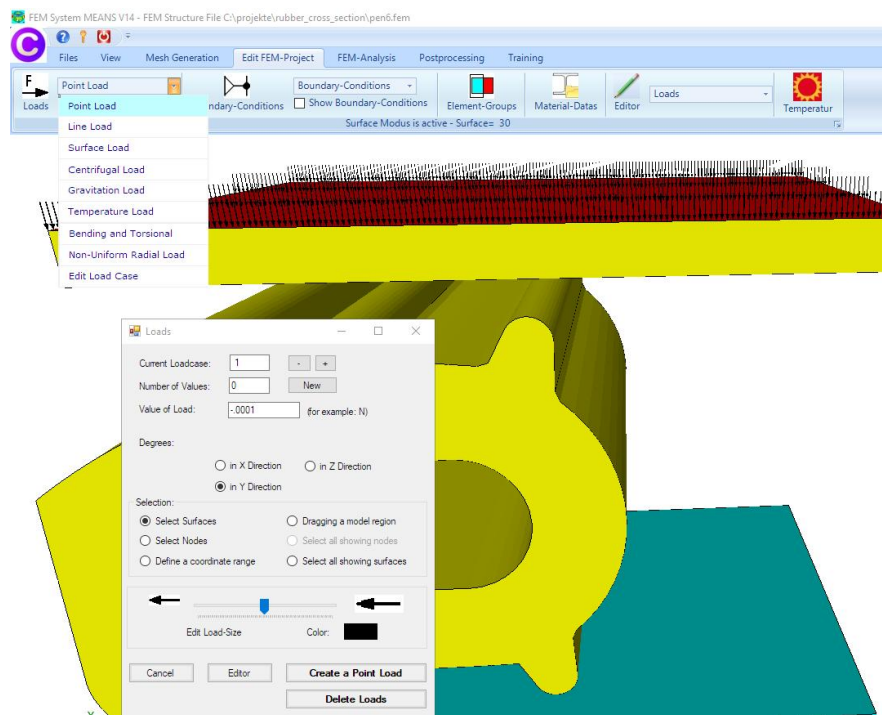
FEM System MEANS V14 - FEM Structure File C:\projekte\rubber_cross_section\pen6.fem

Files View Mesh Generation Edit FEM-Project FEM-Analysis Postprocessing Training

F
Loads
Point Load
Point Load
Line Load
Surface Load
Centrifugal Load
Gravitation Load
Temperature Load
Bending and Torsional
Non-Uniform Radial Load
Edit Load Case

Boundary-Conditions
Boundary-Conditions
Show Boundary-Conditions
Element-Groups
Material-Datas
Editor
Loads
Temperatur

Surface Modus is active - Surface= 30

Loads

Current Loadcase: 1 - +
Number of Values: 0 New
Value of Load: -.0001 (for example: N)

Degrees:
in X Direction
in Z Direction
in Y Direction

Selection:
Select Surfaces
Dragging a model region
Select Nodes
Select all showing nodes
Define a coordinate range
Select all showing surfaces

Edit Load-Size
Color:

Cancel
Editor
Create a Point Load
Delete Loads